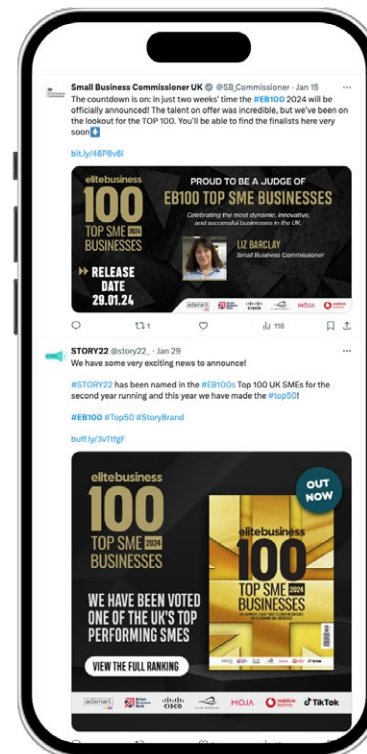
Small Business Commissioner UK @SB_Commissioner · Jan 15
The countdown is on: in just two weeks' time the #EB100 2024 will be officially announced! The talent on offer was incredible, but we've been on the lookout for the TOP 100. You'll be able to find the finalists here very soon⬇️

bit.ly/46P8v6I

elitebusiness
100
TOP SME 2024
BUSINESSES
RELEASE DATE
29.01.24

PROUD TO BE A JUDGE OF
EB100 TOP SME BUSINESSES
Celebrating the most dynamic, innovative, and successful businesses in the UK.
LIZ BARCLAY
Small Business Commissioner

adenart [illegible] cisco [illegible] MOJA vodafone

1 118

STORY22 @story22_ · Jan 29
We have some very exciting news to announce!

#STORY22 has been named in the #EB100s Top 100 UK SMEs for the second year running and this year we have made the #top50!

#EB100 #Top50 #StoryBrand

buff.ly/3vT1fgF

elitebusiness
100
TOP SME 2024
BUSINESSES

WE HAVE BEEN VOTED ONE OF THE UK'S TOP PERFORMING SMES

VIEW THE FULL RANKING

OUT NOW

elitebusiness
100
TOP SME 2024
BUSINESSES

adenart British Business Bank cisco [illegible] MOJA vodafone TikTok